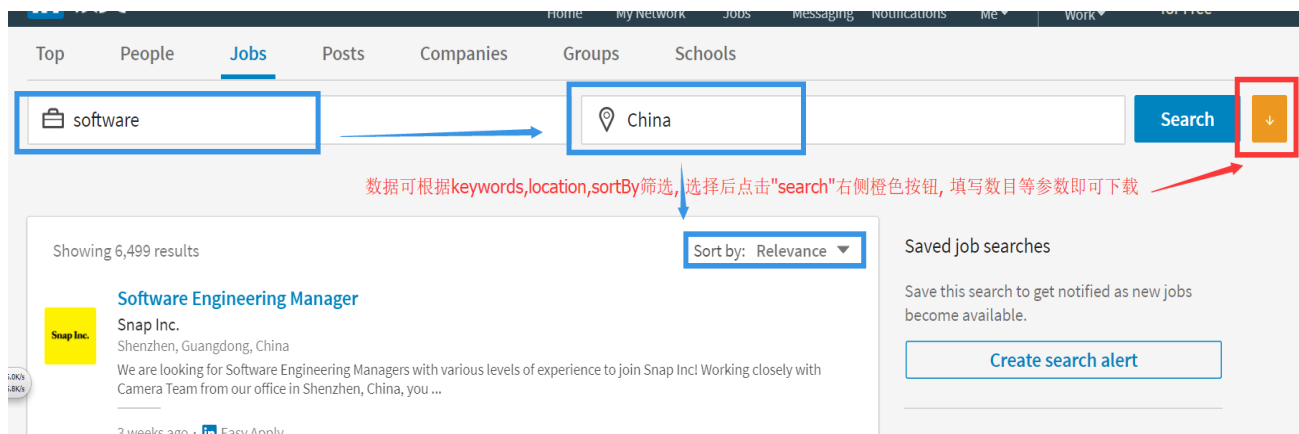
Home My Network Jobs Messaging Notifications Me Work for Free

Top People Jobs Posts Companies Groups Schools

software

China

Search

↓

数据可根据keywords,location,sortBy筛选，选择后点击"search"右侧橙色按钮，填写数目等参数即可下载

Showing 6,499 results

Sort by: Relevance

Saved job searches

Save this search to get notified as new jobs become available.

Create search alert

Software Engineering Manager

Snap Inc.

Snap Inc.

Shenzhen, Guangdong, China

We are looking for Software Engineering Managers with various levels of experience to join Snap Inc! Working closely with Camera Team from our office in Shenzhen, China, you ...

3 weeks ago · Easy Apply

5.0K/s
5.8K/s